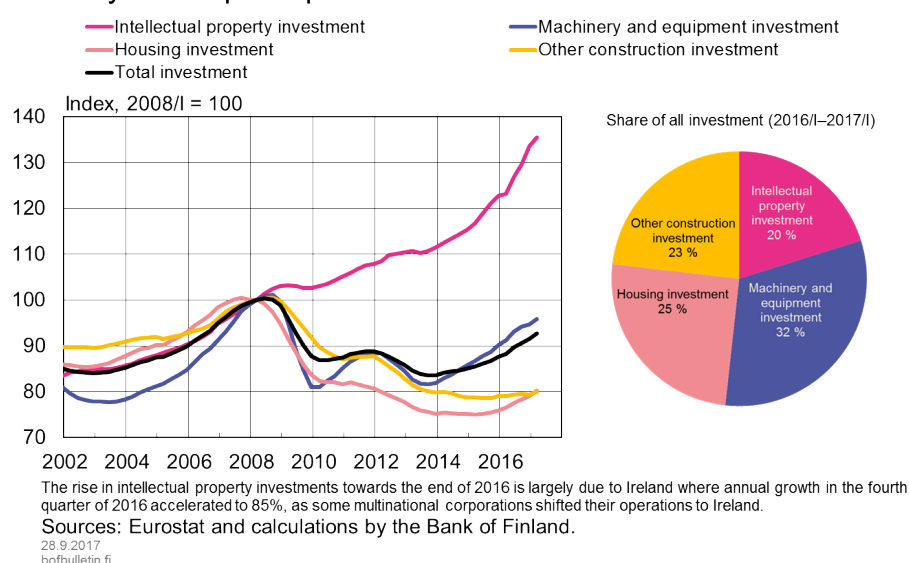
Intellectual property investment
Machinery and equipment investment
Housing investment
Other construction investment
Total investment

Index, 2008/I = 100

140
130
120
110
100
90
80
70

2002 2004 2006 2008 2010 2012 2014 2016

Share of all investment (2016/I–2017/I)

Intellectual property investment 20 %
Machinery and equipment investment 32 %
Housing investment 25 %
Other construction investment 23 %

The rise in intellectual property investments towards the end of 2016 is largely due to Ireland where annual growth in the fourth quarter of 2016 accelerated to 85%, as some multinational corporations shifted their operations to Ireland.
Sources: Eurostat and calculations by the Bank of Finland.
28.9.2017
bofbulletin.fi